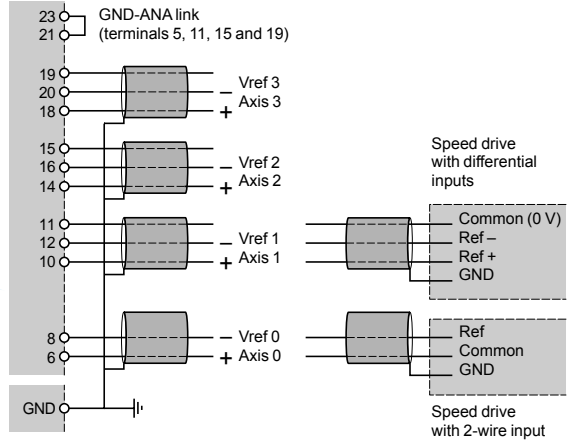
23
21
GND-ANA link (terminals 5, 11, 15 and 19)

19
20
18
– Vref 3
+ Axis 3

15
16
14
– Vref 2
+ Axis 2

Speed drive with differential inputs

11
12
10
– Vref 1
+ Axis 1

Common (0 V)
Ref –
Ref +
GND

8
6
– Vref 0
+ Axis 0

Ref
Common
GND

GND

Speed drive with 2-wire input